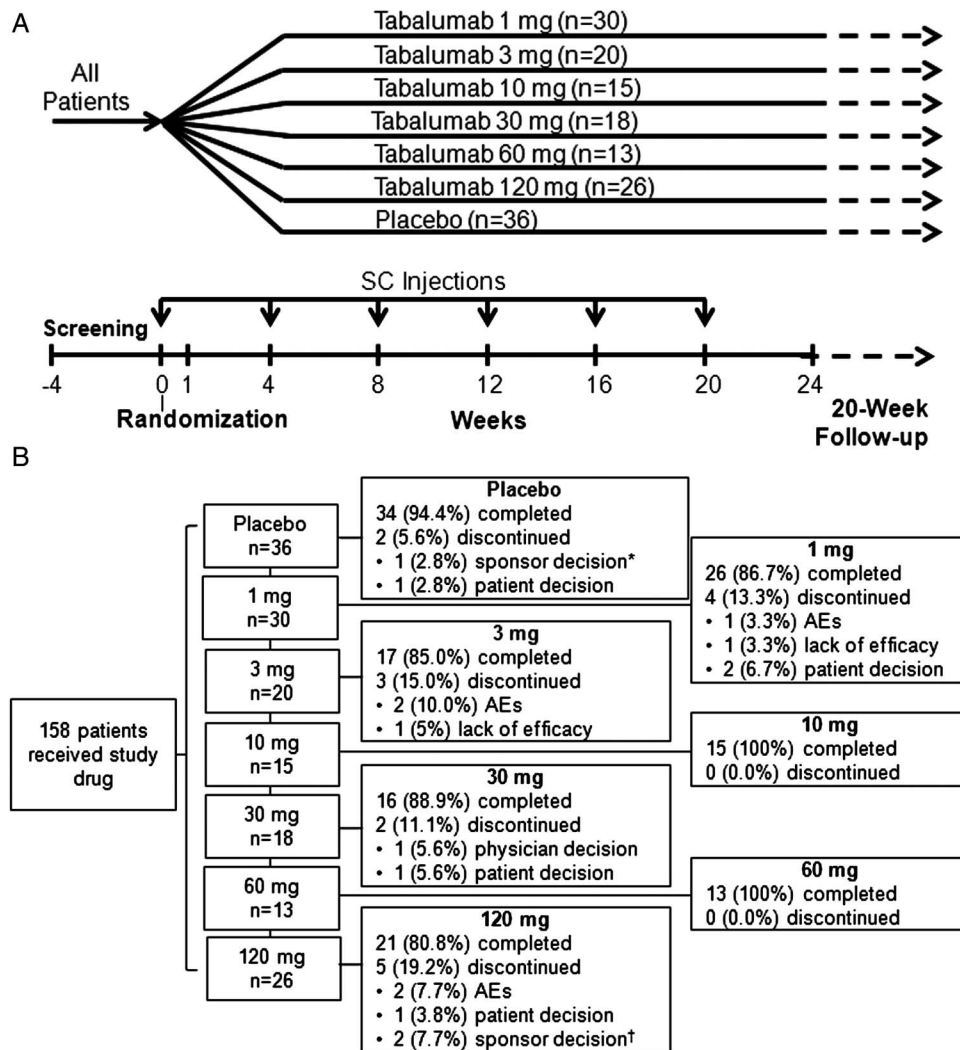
A

All Patients

Tabalumab 1 mg (n=30)
Tabalumab 3 mg (n=20)
Tabalumab 10 mg (n=15)
Tabalumab 30 mg (n=18)
Tabalumab 60 mg (n=13)
Tabalumab 120 mg (n=26)
Placebo (n=36)

SC Injections

Screening

-4 0 1 4 8 12 16 20 24

Randomization

Weeks

20-Week Follow-up

B

158 patients received study drug

Placebo n=36

1 mg n=30

3 mg n=20

10 mg n=15

30 mg n=18

60 mg n=13

120 mg n=26

**Placebo**
34 (94.4%) completed
2 (5.6%) discontinued
• 1 (2.8%) sponsor decision*
• 1 (2.8%) patient decision

**1 mg**
26 (86.7%) completed
4 (13.3%) discontinued
• 1 (3.3%) AEs
• 1 (3.3%) lack of efficacy
• 2 (6.7%) patient decision

**3 mg**
17 (85.0%) completed
3 (15.0%) discontinued
• 2 (10.0%) AEs
• 1 (5%) lack of efficacy

**10 mg**
15 (100%) completed
0 (0.0%) discontinued

**30 mg**
16 (88.9%) completed
2 (11.1%) discontinued
• 1 (5.6%) physician decision
• 1 (5.6%) patient decision

**60 mg**
13 (100%) completed
0 (0.0%) discontinued

**120 mg**
21 (80.8%) completed
5 (19.2%) discontinued
• 2 (7.7%) AEs
• 1 (3.8%) patient decision
• 2 (7.7%) sponsor decision†